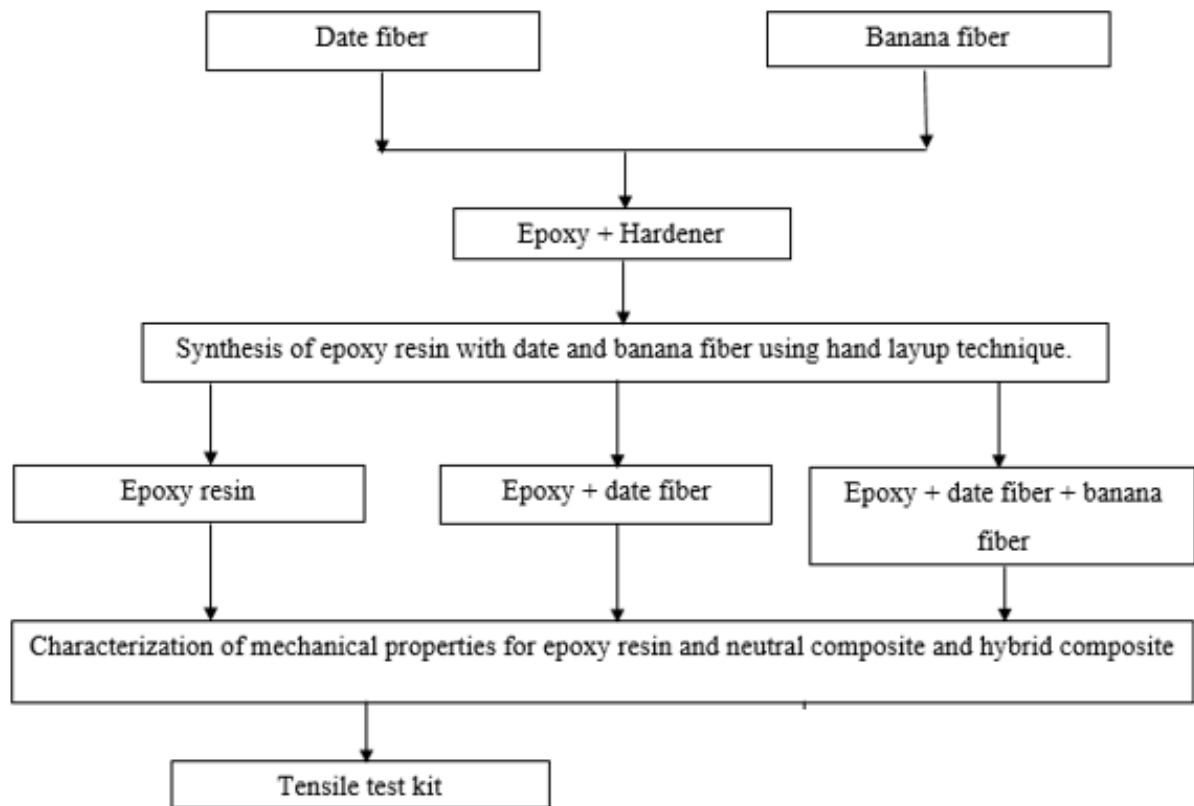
Date fiber

Banana fiber

Epoxy + Hardener

Synthesis of epoxy resin with date and banana fiber using hand layup technique.

Epoxy resin

Epoxy + date fiber

Epoxy + date fiber + banana fiber

Characterization of mechanical properties for epoxy resin and neutral composite and hybrid composite

Tensile test kit